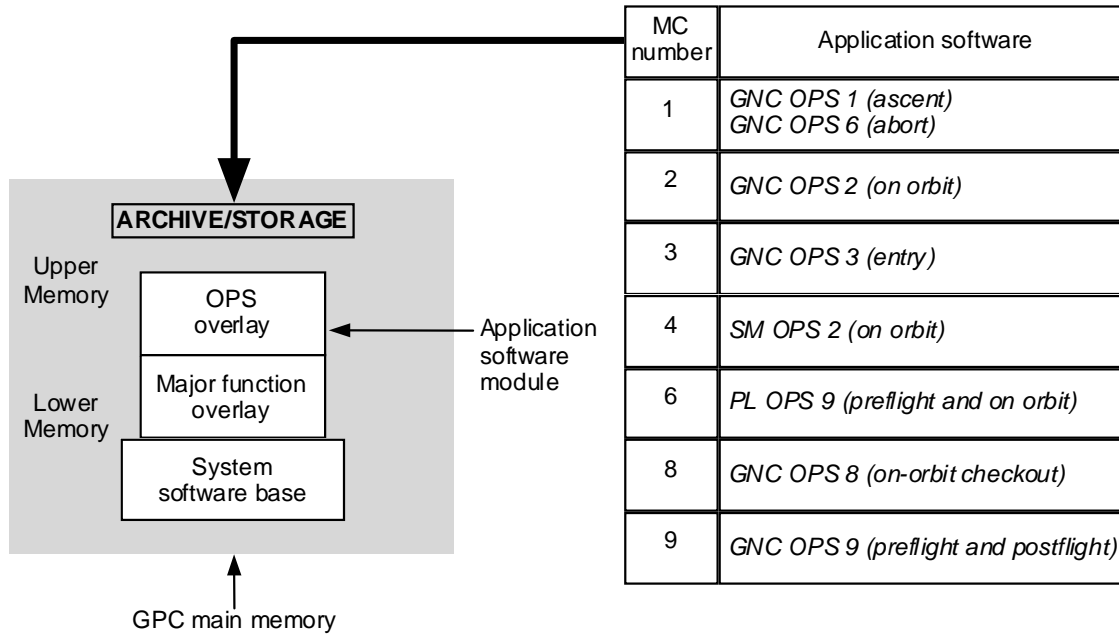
ARCHIVE/STORAGE

Upper Memory

OPS overlay

Major function overlay

Lower Memory

System software base

Application software module

GPC main memory

| MC number | Application software |
|---|---|
| 1 | GNC OPS 1 (ascent) GNC OPS 6 (abort) |
| 2 | GNC OPS 2 (on orbit) |
| 3 | GNC OPS 3 (entry) |
| 4 | SM OPS 2 (on orbit) |
| 6 | PL OPS 9 (preflight and on orbit) |
| 8 | GNC OPS 8 (on-orbit checkout) |
| 9 | GNC OPS 9 (preflight and postflight) |